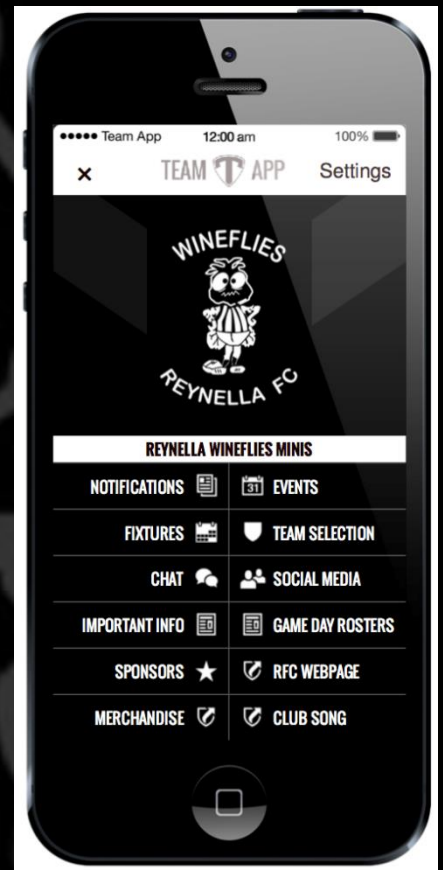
••••• Team App 12:00 am 100%

× TEAM APP Settings

WINEFLIES
REYNELLA FC

REYNELLA WINEFLIES MINIS

NOTIFICATIONS
31 EVENTS
FIXTURES
TEAM SELECTION
CHAT
SOCIAL MEDIA
IMPORTANT INFO
GAME DAY ROSTERS
SPONSORS
RFC WEBPAGE
MERCHANDISE
CLUB SONG